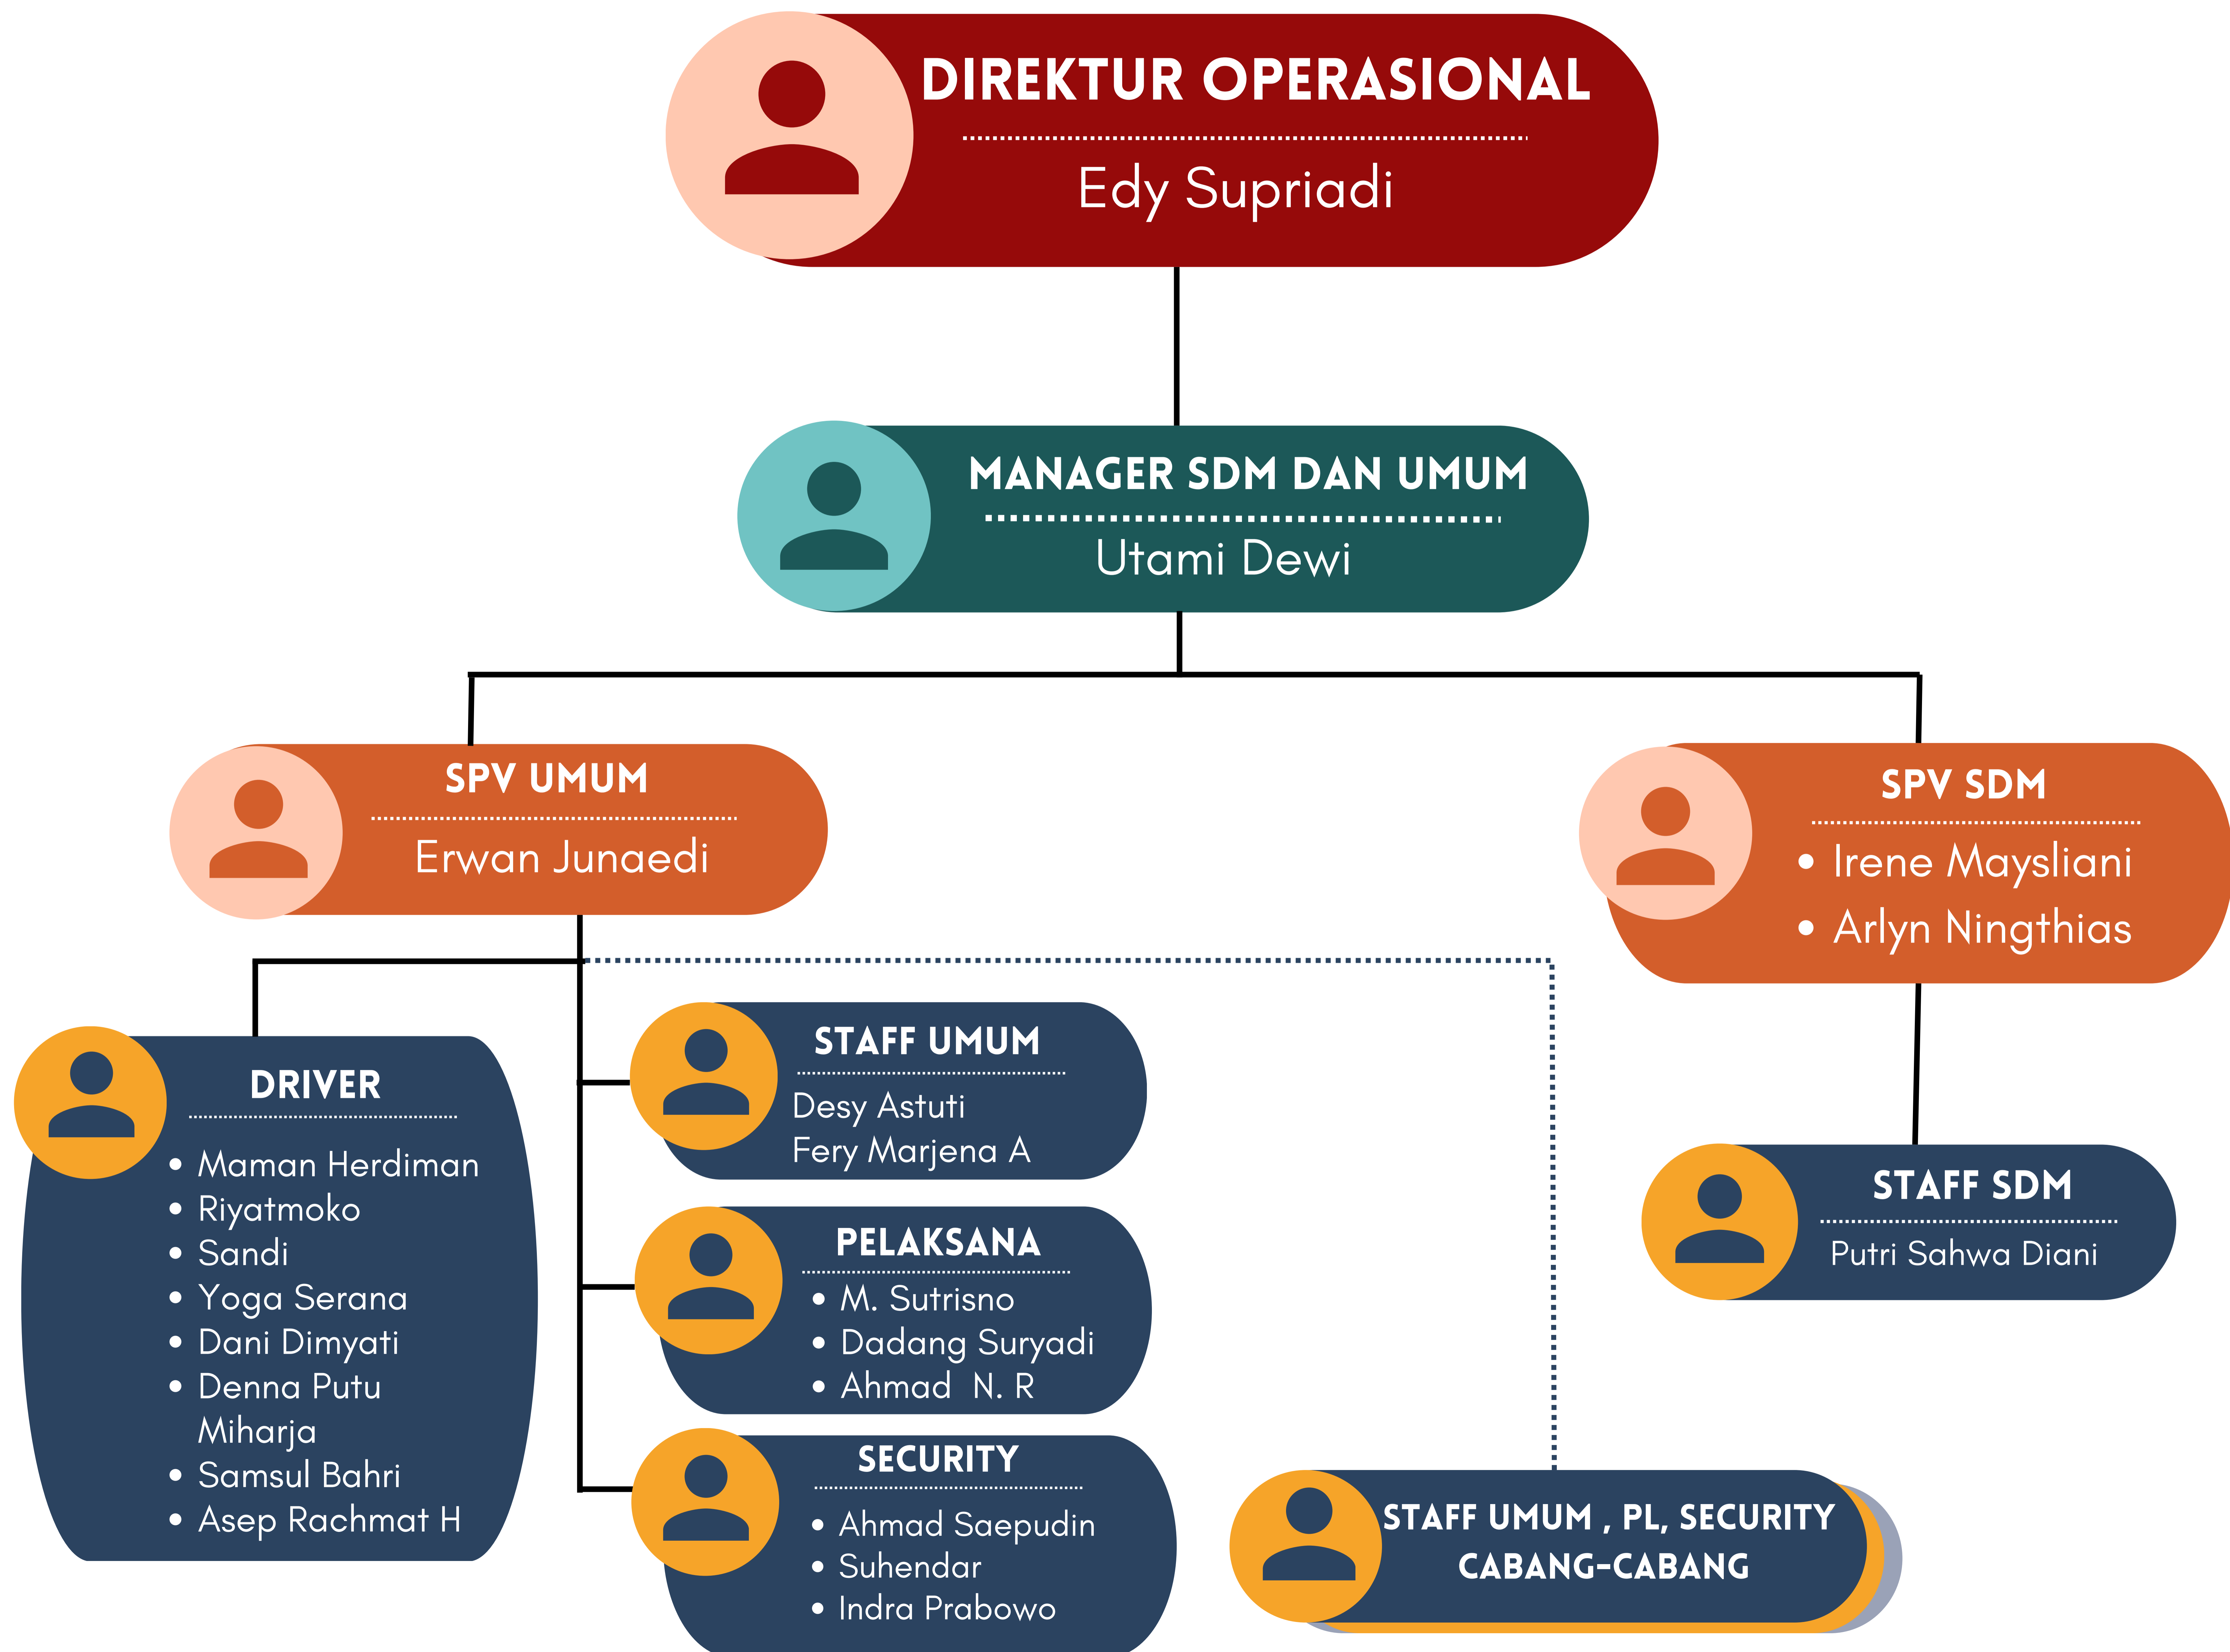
DIREKTUR OPERASIONAL

Edy Supriadi

MANAGER SDM DAN UMUM

Utami Dewi

SPV UMUM

Erwan Junaedi

SPV SDM

- Irene Maysliani
- Arlyn Ningthias

DRIVER

- Maman Herdiman
- Riyatmoko
- Sandi
- Yoga Serana
- Dani Dimyati
- Denna Putu Miharja
- Samsul Bahri
- Asep Rachmat H

STAFF UMUM

Desy Astuti
Fery Marjena A

PELAKSANA

- M. Sutrisno
- Dadang Suryadi
- Ahmad N. R

SECURITY

- Ahmad Saepudin
- Suhendar
- Indra Prabowo

STAFF SDM

Putri Sahwa Diani

STAFF UMUM , PL, SECURITY CABANG-CABANG